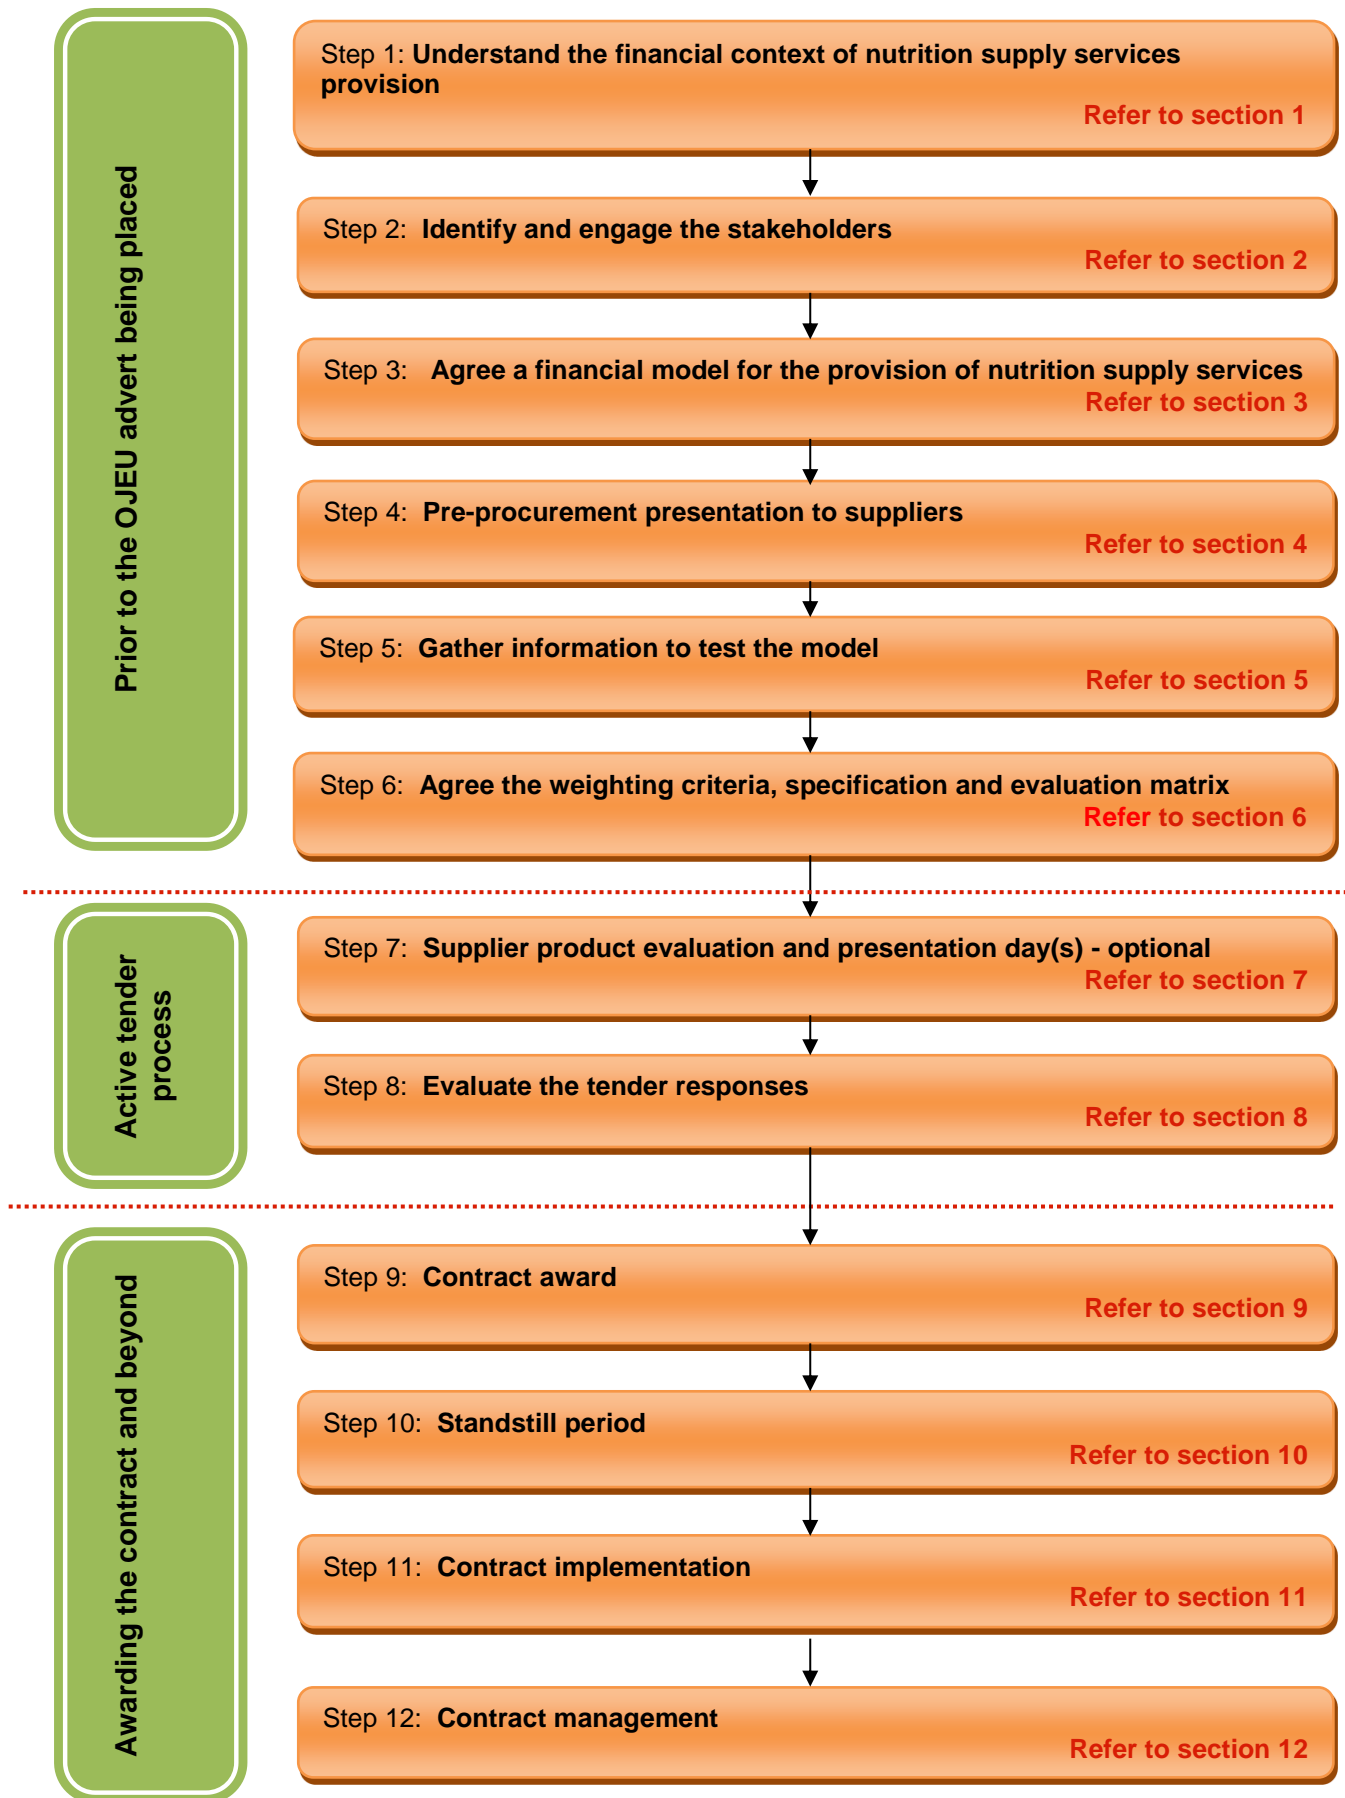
Prior to the OJEU advert being placed

Step 1: Understand the financial context of nutrition supply services provision
Refer to section 1

Step 2: Identify and engage the stakeholders
Refer to section 2

Step 3: Agree a financial model for the provision of nutrition supply services
Refer to section 3

Step 4: Pre-procurement presentation to suppliers
Refer to section 4

Step 5: Gather information to test the model
Refer to section 5

Step 6: Agree the weighting criteria, specification and evaluation matrix
Refer to section 6

Active tender process

Step 7: Supplier product evaluation and presentation day(s) - optional
Refer to section 7

Step 8: Evaluate the tender responses
Refer to section 8

Awarding the contract and beyond

Step 9: Contract award
Refer to section 9

Step 10: Standstill period
Refer to section 10

Step 11: Contract implementation
Refer to section 11

Step 12: Contract management
Refer to section 12